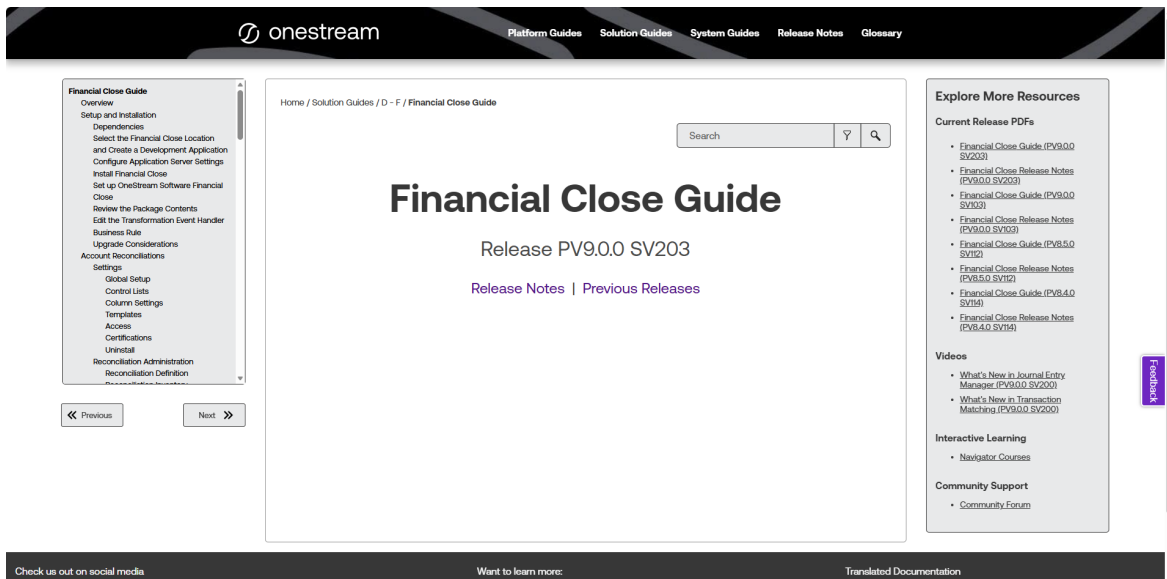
onestream

Platform Guides Solution Guides System Guides Release Notes Glossary

Financial Close Guide
Overview
Setup and Installation
Dependencies
Select the Financial Close Location and Create a Development Application
Configure Application Server Settings
Install Financial Close
Set up OneStream Software Financial Close
Review the Package Contents
Edit the Transformation Event Handler Business Rule
Upgrade Considerations
Account Reconciliations
Settings
Global Setup
Control Lists
Column Settings
Templates
Access
Certifications
Uninstall
Reconciliation Administration
Reconciliation Definition
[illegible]

« Previous

Next »

Home / Solution Guides / D - F / Financial Close Guide

Search

Financial Close Guide

Release PV9.0.0 SV203

Release Notes | Previous Releases

Explore More Resources

Current Release PDFs

- Financial Close Guide (PV9.0.0 SV203)
- Financial Close Release Notes (PV9.0.0 SV203)
- Financial Close Guide (PV9.0.0 SV103)
- Financial Close Release Notes (PV9.0.0 SV103)
- Financial Close Guide (PV8.5.0 SV112)
- Financial Close Release Notes (PV8.5.0 SV112)
- Financial Close Guide (PV8.4.0 SV114)
- Financial Close Release Notes (PV8.4.0 SV114)

Videos

- What's New in Journal Entry Manager (PV9.0.0 SV200)
- What's New in Transaction Matching (PV9.0.0 SV200)

Interactive Learning

- Navigator Courses

Community Support

- Community Forum

Feedback

Check us out on social media

Want to learn more:

Translated Documentation